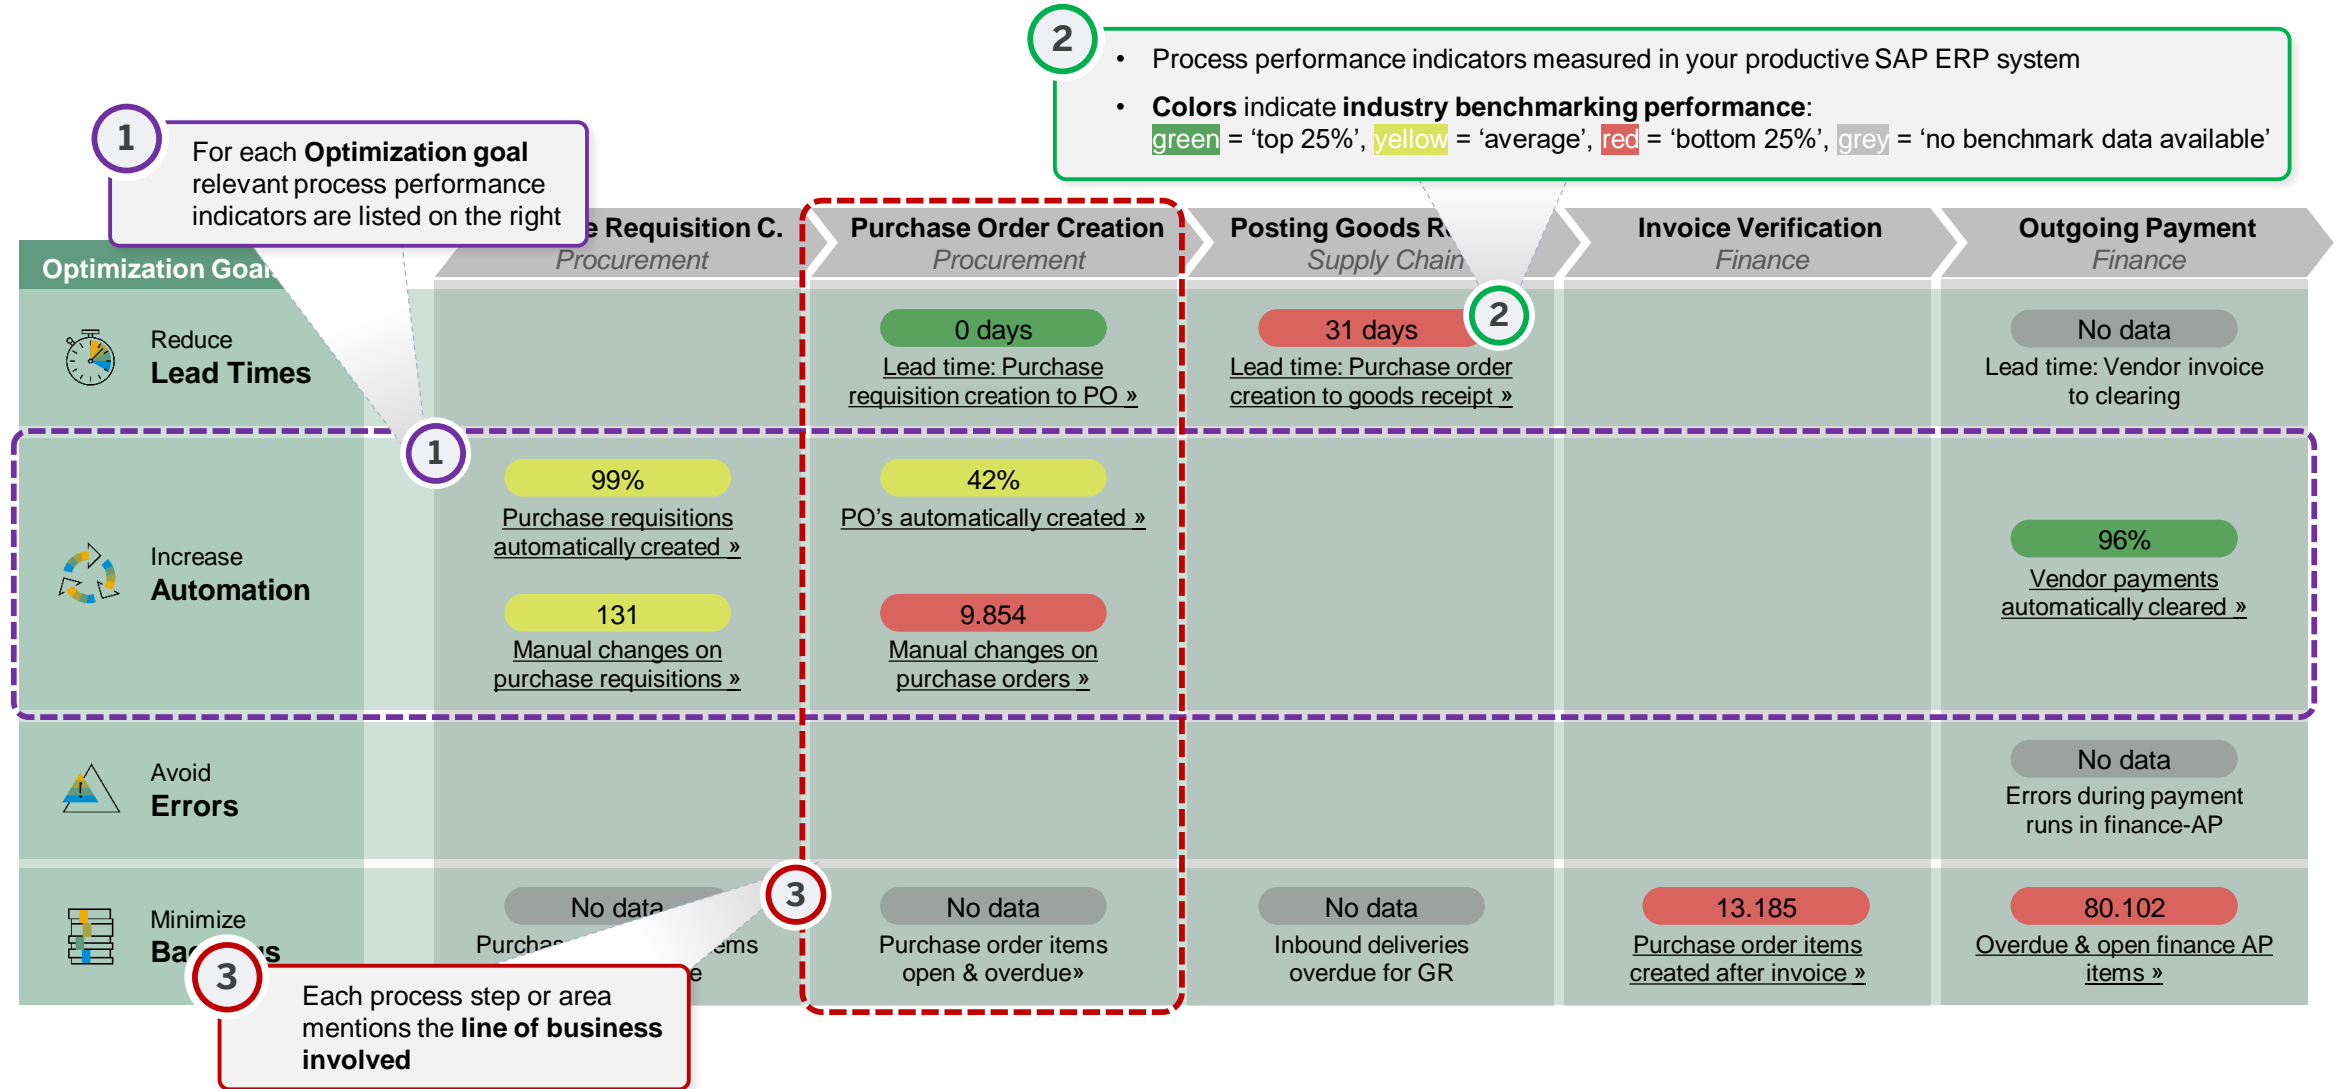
2

• Process performance indicators measured in your productive SAP ERP system

• **Colors** indicate **industry benchmarking performance**:
green = 'top 25%', yellow = 'average', red = 'bottom 25%', grey = 'no benchmark data available'

1

For each **Optimization goal** relevant process performance indicators are listed on the right

Optimization Goa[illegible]

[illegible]e Requisition C.
Procurement

Purchase Order Creation
Procurement

Posting Goods R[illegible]
Supply Chain

Invoice Verification
Finance

Outgoing Payment
Finance

Reduce
**Lead Times**

0 days
Lead time: Purchase requisition creation to PO »

31 days
Lead time: Purchase order creation to goods receipt »

2

No data
Lead time: Vendor invoice to clearing

1

Increase
**Automation**

99%
Purchase requisitions automatically created »

131
Manual changes on purchase requisitions »

42%
PO's automatically created »

9.854
Manual changes on purchase orders »

96%
Vendor payments automatically cleared »

Avoid
**Errors**

No data
Errors during payment runs in finance-AP

Minimize
**Ba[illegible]s**

No data
Purcha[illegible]ems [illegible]e

3

No data
Purchase order items open & overdue»

No data
Inbound deliveries overdue for GR

13.185
Purchase order items created after invoice »

80.102
Overdue & open finance AP items »

3

Each process step or area mentions the **line of business involved**